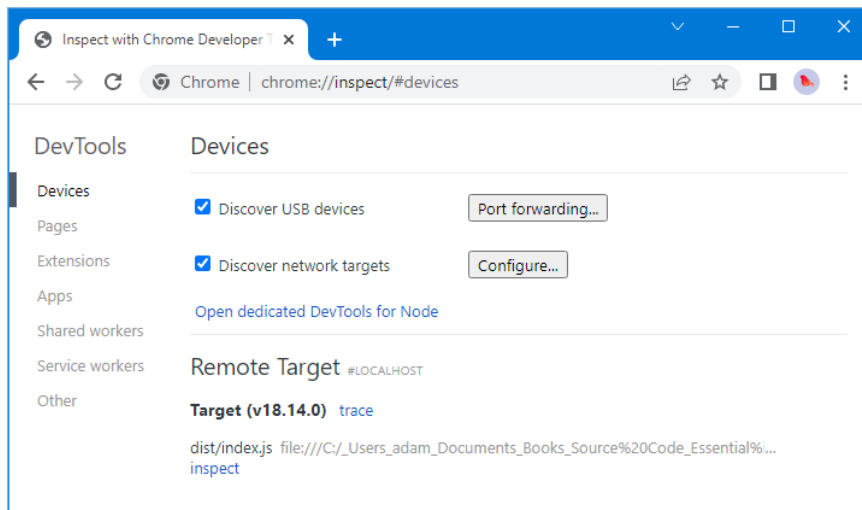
Inspect with Chrome Developer T ×

+

Chrome | chrome://inspect/#devices

DevTools

Devices

Pages

Extensions

Apps

Shared workers

Service workers

Other

Devices

Discover USB devices

Port forwarding...

Discover network targets

Configure...

Open dedicated DevTools for Node

Remote Target #LOCALHOST

Target (v18.14.0) trace

dist/index.js file:///C:/_Users_adam_Documents_Books_Source%20Code_Essential%...

inspect